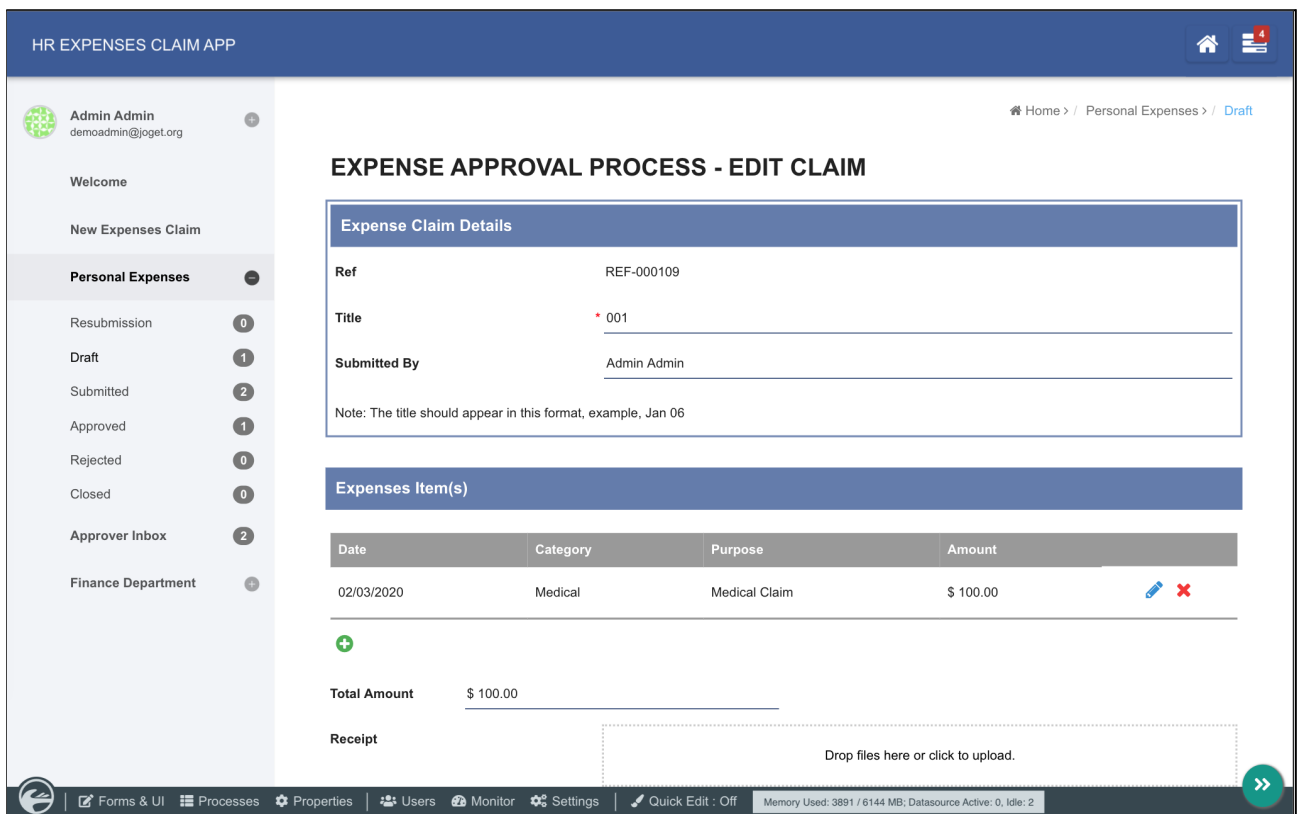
HR EXPENSES CLAIM APP

4

Admin Admin
demoadmin@joget.org

Welcome

New Expenses Claim

Personal Expenses

Resubmission 0

Draft 1

Submitted 2

Approved 1

Rejected 0

Closed 0

Approver Inbox 2

Finance Department

Home > / Personal Expenses > / Draft

EXPENSE APPROVAL PROCESS - EDIT CLAIM

Expense Claim Details

Ref REF-000109

Title * 001

Submitted By Admin Admin

Note: The title should appear in this format, example, Jan 06

Expenses Item(s)

| Date | Category | Purpose | Amount |
|---|---|---|---|
| 02/03/2020 | Medical | Medical Claim | \$ 100.00 |

Total Amount \$ 100.00

Receipt

Drop files here or click to upload.

Forms & UI | Processes | Properties | Users | Monitor | Settings | Quick Edit : Off | Memory Used: 3891 / 6144 MB; Datasource Active: 0, Idle: 2